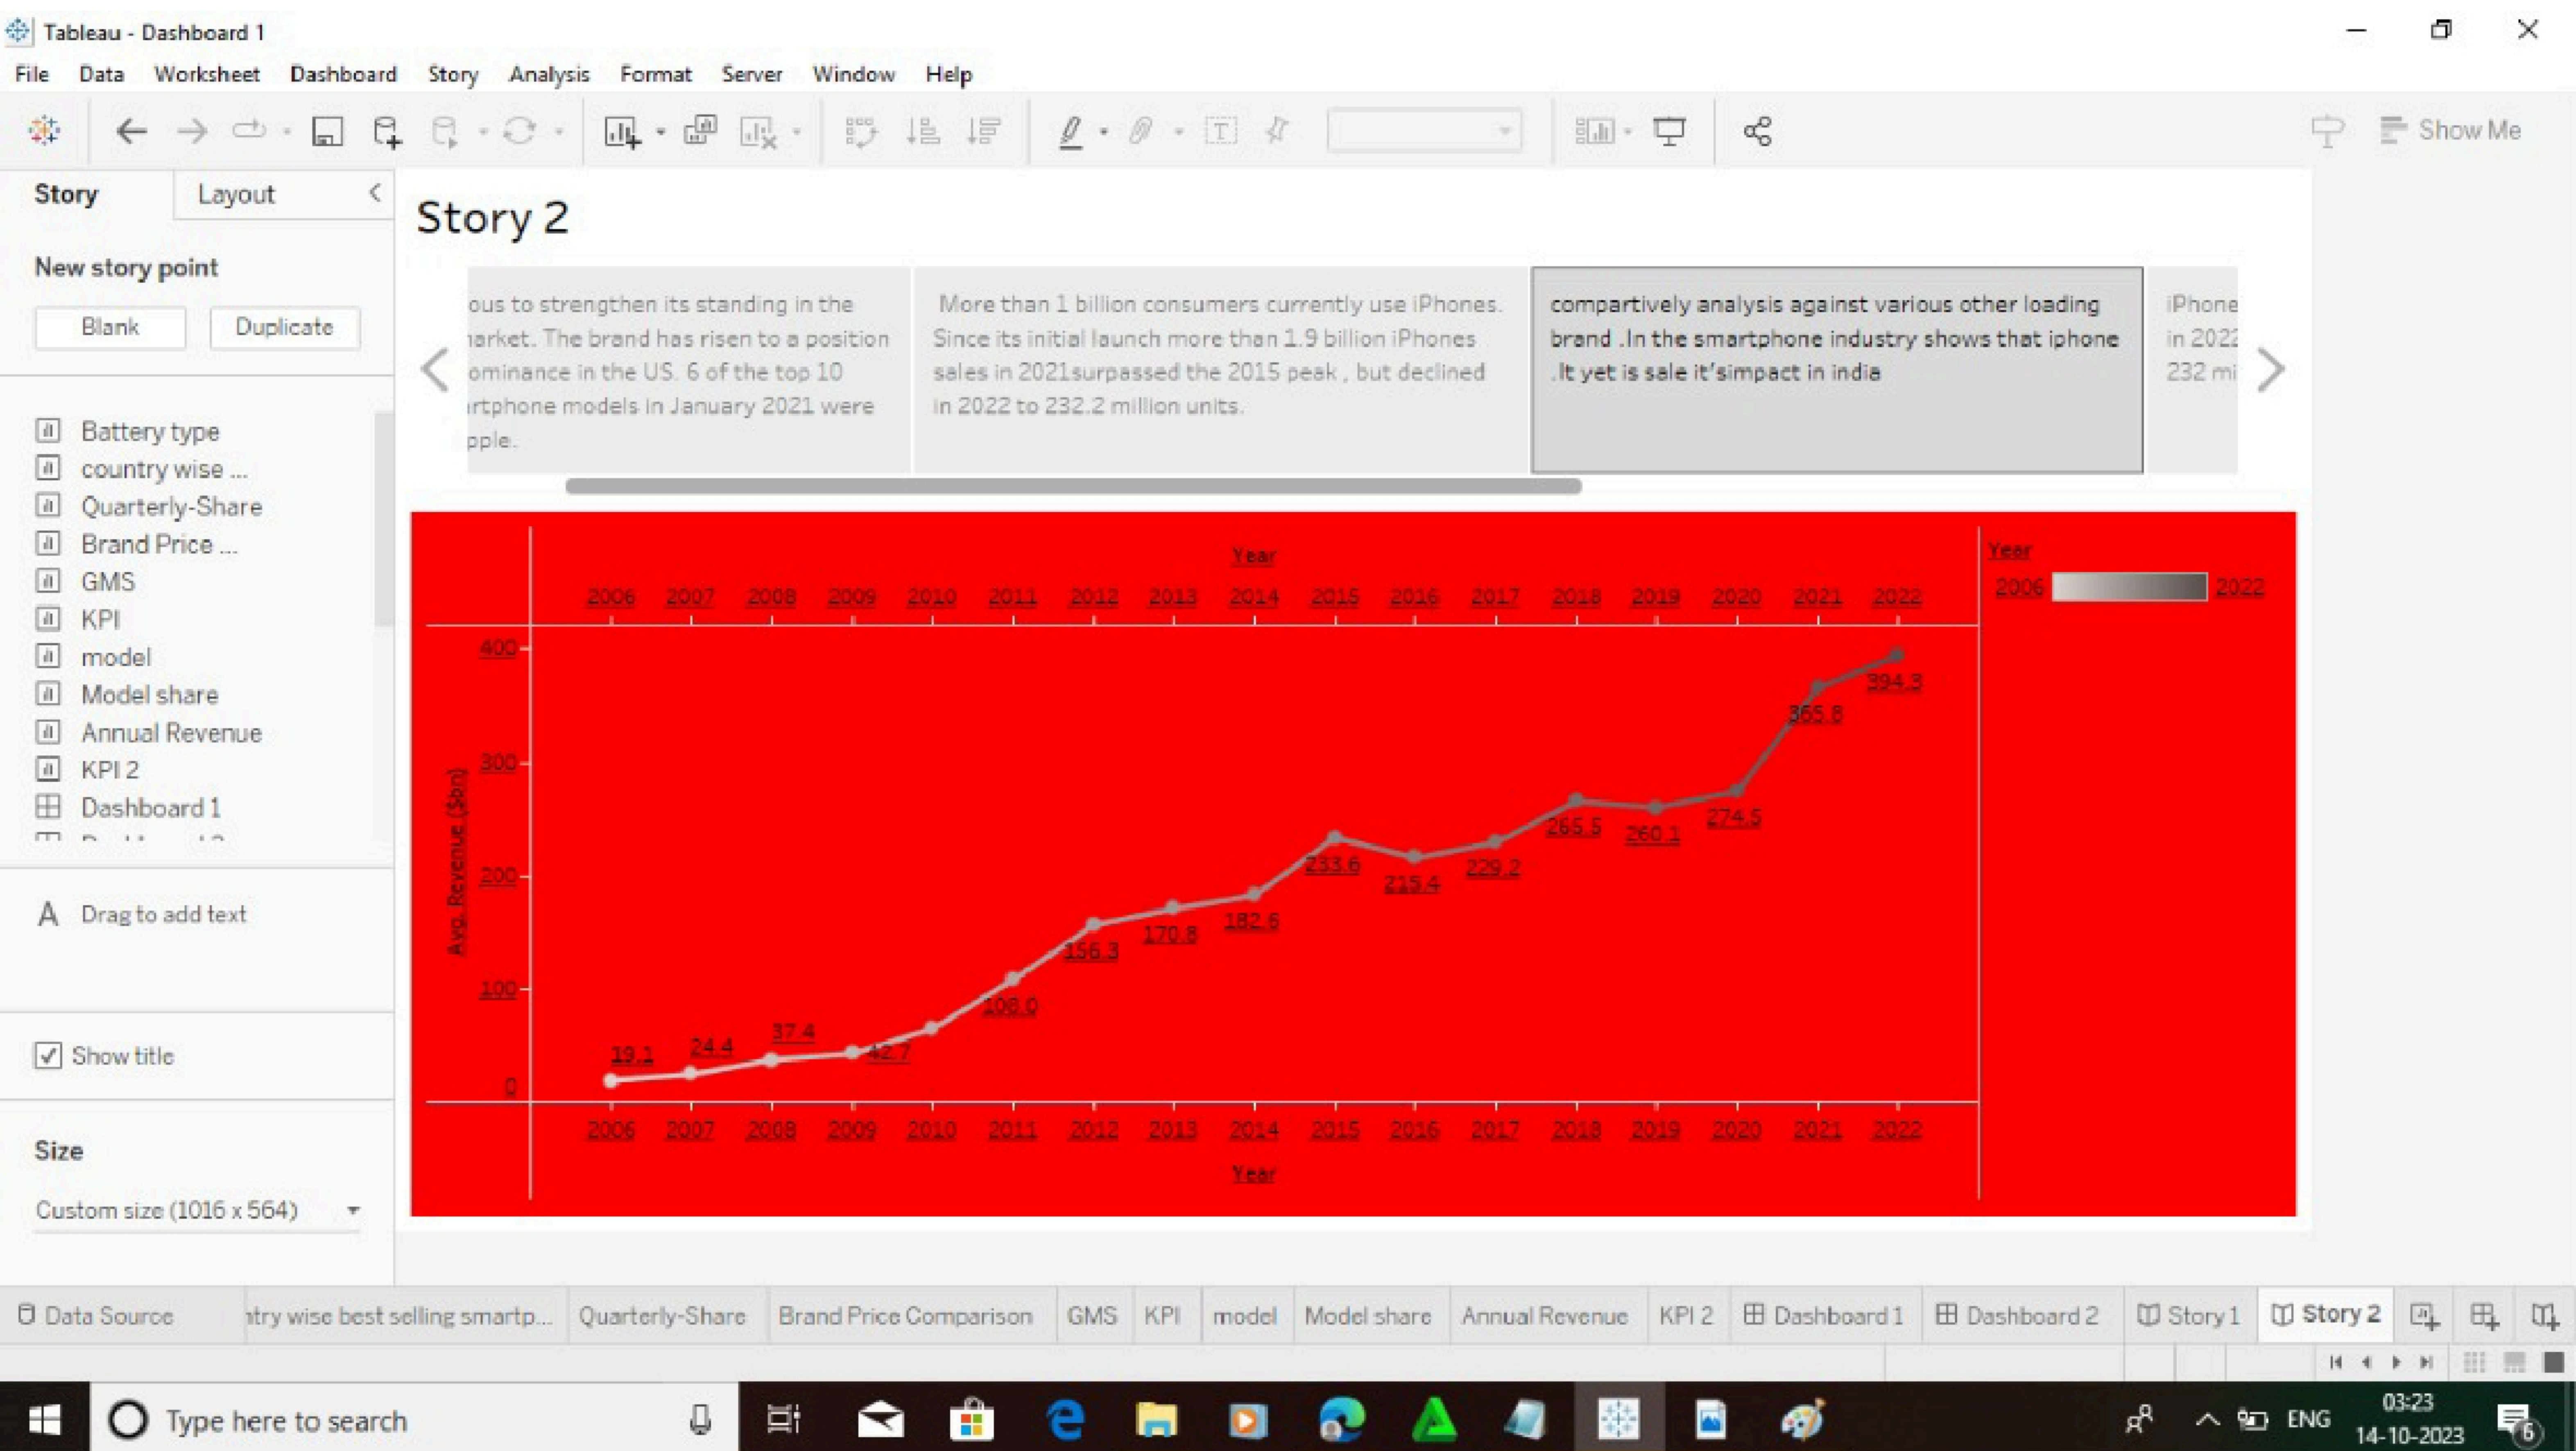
Tableau - Dashboard 1

File Data Worksheet Dashboard Story Analysis Format Server Window Help

Show Me

Story Layout

New story point

Blank Duplicate

Battery type
country wise ...
Quarterly-Share
Brand Price ...
GMS
KPI
model
Model share
Annual Revenue
KPI 2
Dashboard 1

Drag to add text

Show title

Size

Custom size (1016 x 564)

Story 2

ous to strengthen its standing in the larket. The brand has risen to a position ominance in the US. 6 of the top 10 irtphone models in January 2021 were pple.

More than 1 billion consumers currently use iPhones. Since its initial launch more than 1.9 billion iPhones sales in 2021surpassed the 2015 peak , but declined in 2022 to 232.2 million units.

compartively analysis against various other loading brand .In the smartphone industry shows that iphone .It yet is sale it'simpact in india

iPhone in 202 232 mi

Year

2006 2007 2008 2009 2010 2011 2012 2013 2014 2015 2016 2017 2018 2019 2020 2021 2022

Year
2006 2022

400
300
200
100
0

Avg. Revenue ($bn)

19.1 24.4 37.4 42.7 108.0 156.3 170.8 182.6 233.6 215.4 229.2 265.5 260.1 274.5 365.8 394.3

2006 2007 2008 2009 2010 2011 2012 2013 2014 2015 2016 2017 2018 2019 2020 2021 2022

Year

Data Source | ntry wise best selling smartp... | Quarterly-Share | Brand Price Comparison | GMS | KPI | model | Model share | Annual Revenue | KPI 2 | Dashboard 1 | Dashboard 2 | Story 1 | Story 2

Type here to search

ENG 03:23 14-10-2023